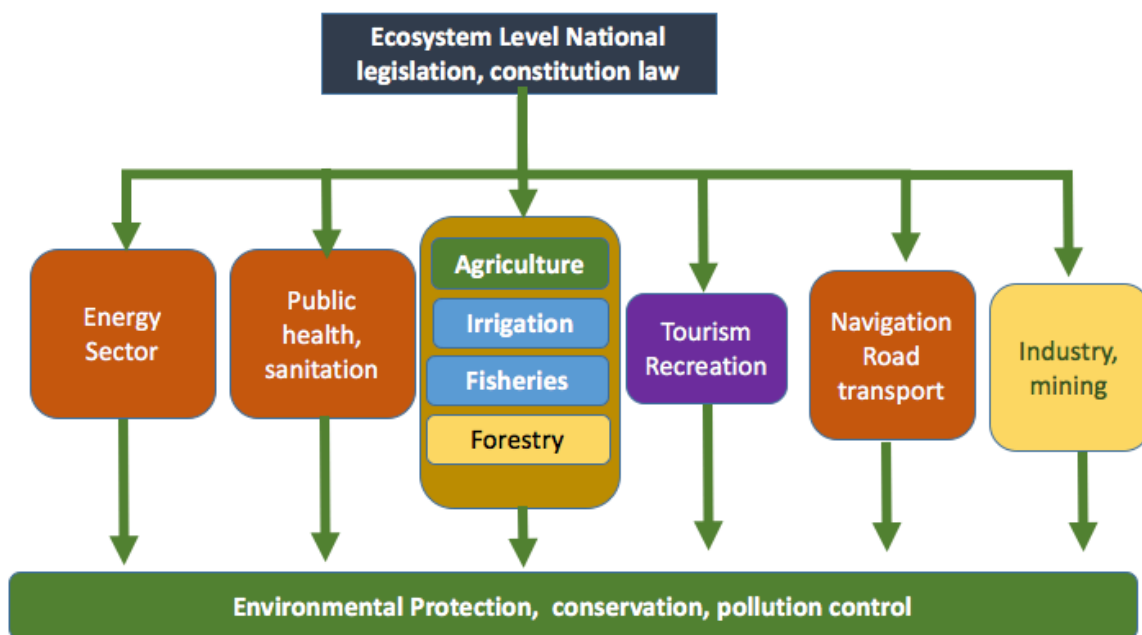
Ecosystem Level National legislation, constitution law

Energy Sector

Public health, sanitation

Agriculture

Irrigation

Fisheries

Forestry

Tourism Recreation

Navigation Road transport

Industry, mining

Environmental Protection, conservation, pollution control